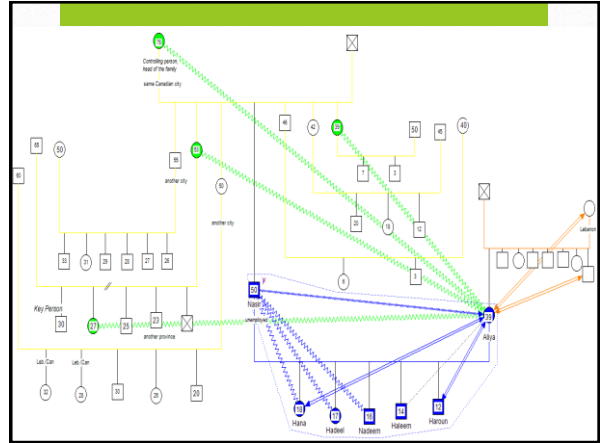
70

Controlling person, head of the family

same Canadian city

46

42

50

45

40

65

50

55

60

60

another city

another city

7

3

39

16

12

33

31

29

30

27

26

8

3

Lebanon

Key Person

30

27

25

23

another province

50

Nasir

unemployed

39

Aliya

Leb./Can

Leb./Can

32

28

30

29

20

18

Hana

17

Hadeel

16

Nadeem

14

Haleem

12

Haroun